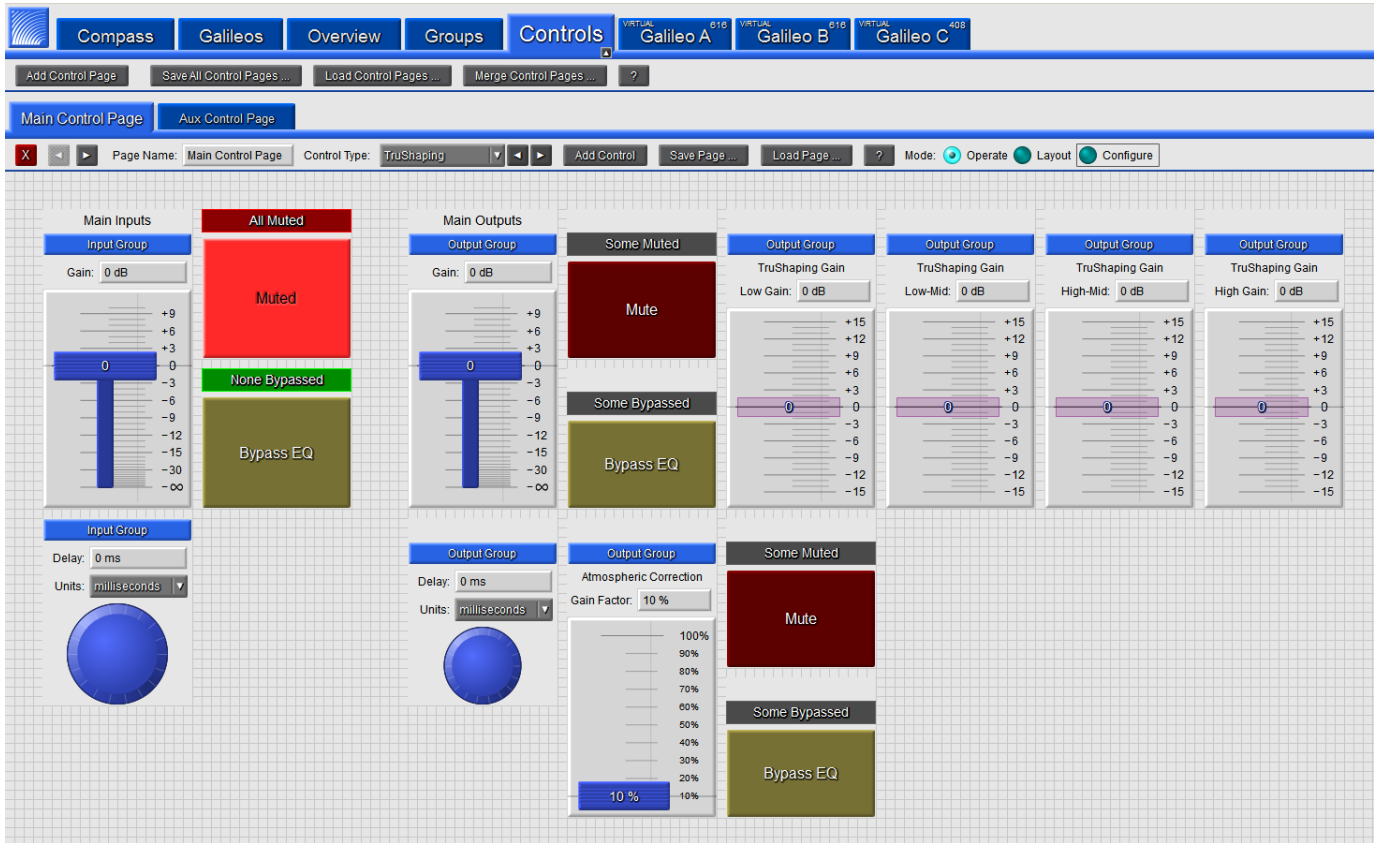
Compass Galileos Overview Groups Controls VIRTUAL 616 Galileo A VIRTUAL 616 Galileo B VIRTUAL 408 Galileo C

Add Control Page Save All Control Pages ... Load Control Pages ... Merge Control Pages ... ?

Main Control Page Aux Control Page

X ◀ ▶ Page Name: Main Control Page Control Type: TruShaping ◀ ▶ Add Control Save Page ... Load Page ... ? Mode: Operate Layout Configure

Main Inputs
Input Group
Gain: 0 dB
+9 +6 +3 0 −3 −6 −9 −12 −15 −30 −∞
0

All Muted
Muted
None Bypassed
Bypass EQ

Input Group
Delay: 0 ms
Units: milliseconds

Main Outputs
Output Group
Gain: 0 dB
+9 +6 +3 0 −3 −6 −9 −12 −15 −30 −∞
0

Some Muted
Mute
Some Bypassed
Bypass EQ

Output Group
Delay: 0 ms
Units: milliseconds

Output Group
Atmospheric Correction
Gain Factor: 10 %
100% 90% 80% 70% 60% 50% 40% 30% 20% 10%
10 %

Output Group
TruShaping Gain
Low Gain: 0 dB
+15 +12 +9 +6 +3 0 −3 −6 −9 −12 −15
0

Some Muted
Mute
Some Bypassed
Bypass EQ

Output Group
TruShaping Gain
Low-Mid: 0 dB
+15 +12 +9 +6 +3 0 −3 −6 −9 −12 −15
0

Output Group
TruShaping Gain
High-Mid: 0 dB
+15 +12 +9 +6 +3 0 −3 −6 −9 −12 −15
0

Output Group
TruShaping Gain
High Gain: 0 dB
+15 +12 +9 +6 +3 0 −3 −6 −9 −12 −15
0